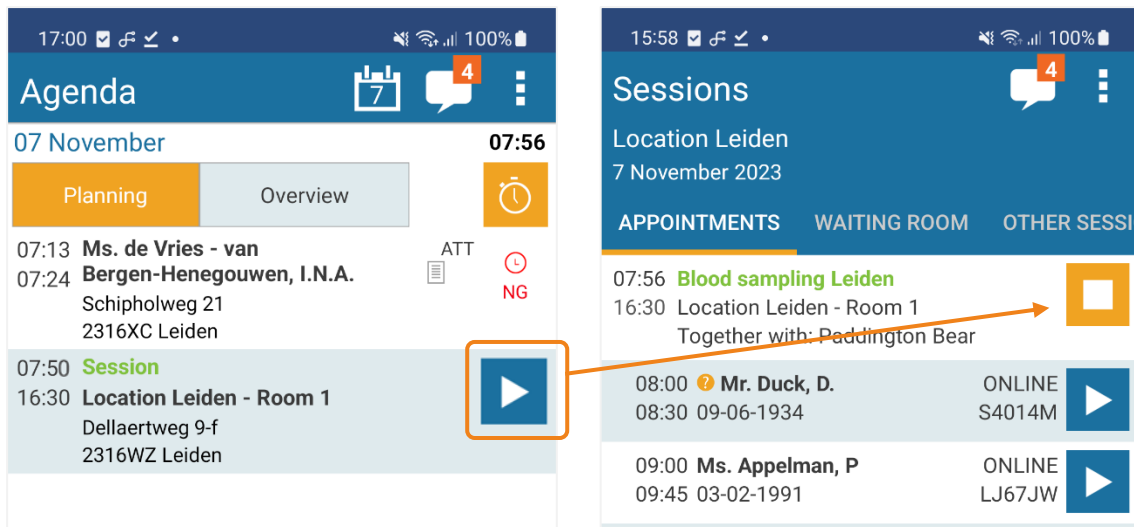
17:00 100%

Agenda 7 4

07 November 07:56

Planning Overview

07:13 07:24 Ms. de Vries - van Bergen-Henegouwen, I.N.A. ATT NG
Schipholweg 21
2316XC Leiden

07:50 16:30 Session
Location Leiden - Room 1
Dellaertweg 9-f
2316WZ Leiden

15:58 100%

Sessions 4

Location Leiden
7 November 2023

APPOINTMENTS WAITING ROOM OTHER SESSI

07:56 16:30 Blood sampling Leiden
Location Leiden - Room 1
Together with: Paddington Bear

08:00 08:30 Mr. Duck, D. 09-06-1934 ONLINE S4014M

09:00 09:45 Ms. Appelman, P 03-02-1991 ONLINE LJ67JW